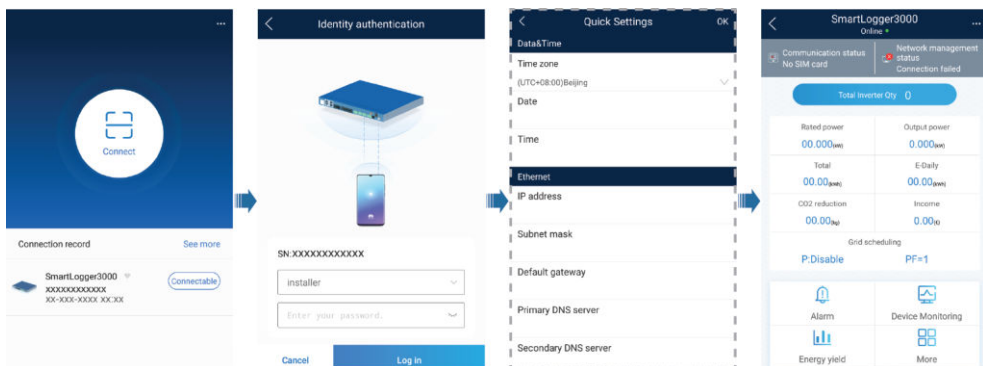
...

Connect

Connection record

See more

SmartLogger3000

XXXXXXXXXXXX

XX-XXX-XXXX XX:XX

Connectable

Identity authentication

SN:XXXXXXXXXXXX

installer

Enter your password.

Cancel

Log in

Quick Settings

OK

Data&Time

Time zone

(UTC+08:00)Beijing

Date

Time

Ethernet

IP address

Subnet mask

Default gateway

Primary DNS server

Secondary DNS server

SmartLogger3000

Online

...

Communication status
No SIM card

Network management status
Connection failed

Total Inverter Qty 0

| Rated power | Output power |
|---|---|
| 00.000(kW) | 00.000(kW) |
| Total | E-Daily |
| 00.00(kWh) | 00.00(kWh) |
| CO2 reduction | Income |
| 00.00(kg) | 0.00(¥) |

Grid scheduling

P:Disable

PF=1

Alarm

Device Monitoring

Energy yield

More